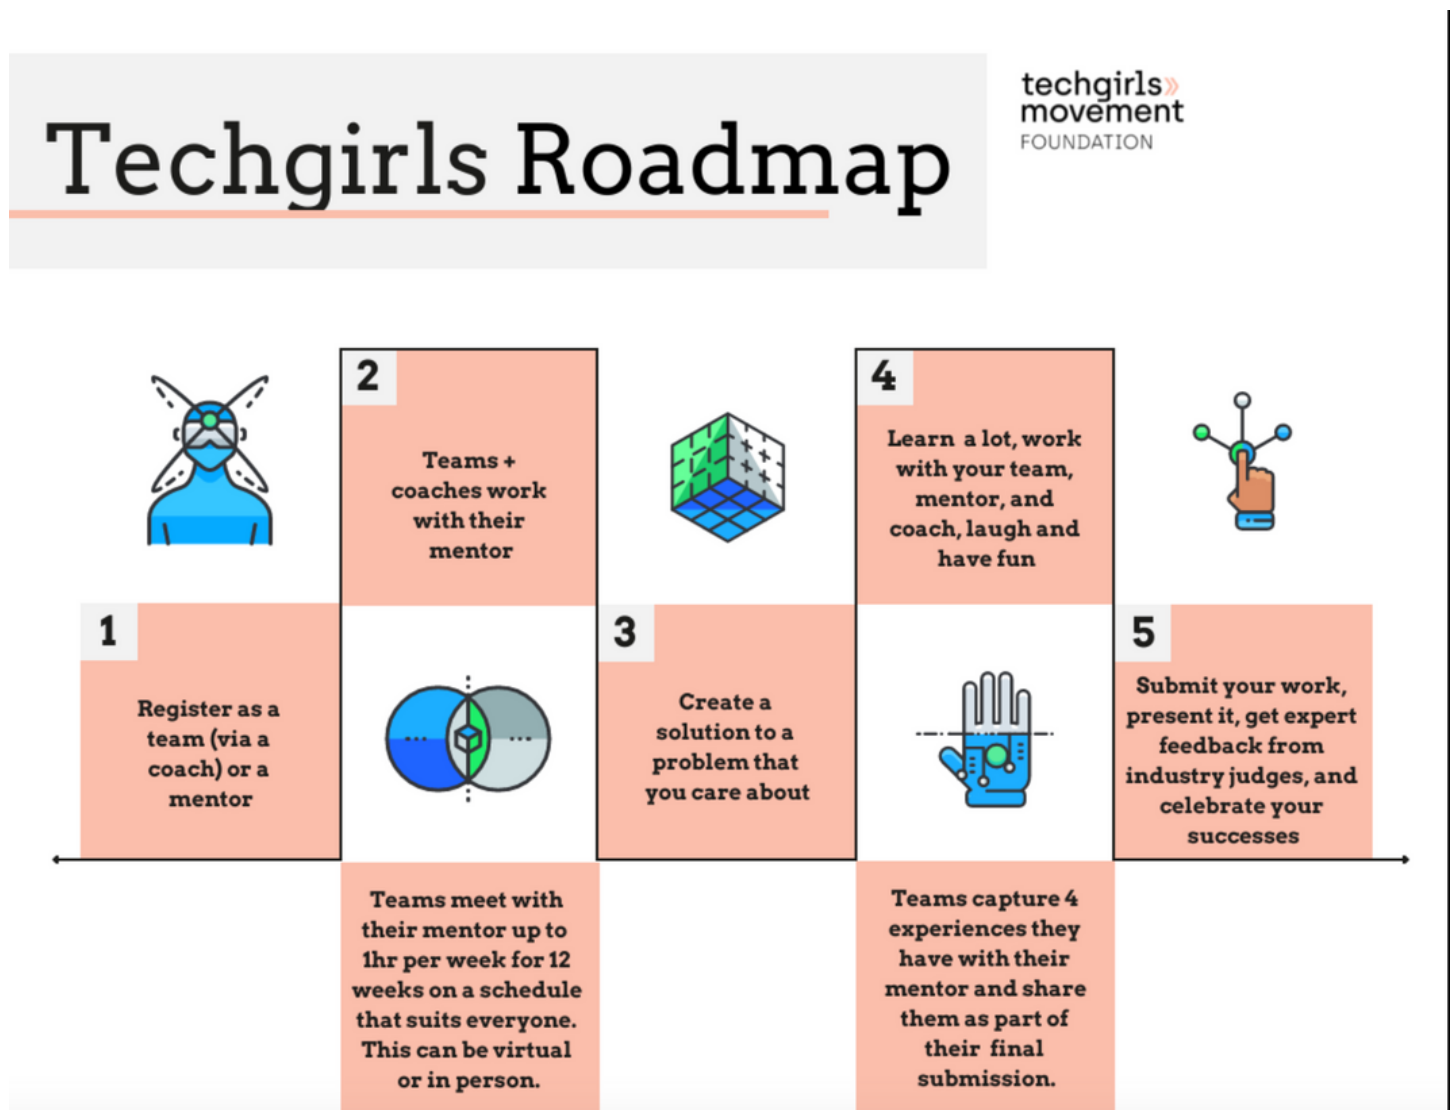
Techgirls Roadmap

techgirls movement FOUNDATION

2
Teams + coaches work with their mentor

4
Learn a lot, work with your team, mentor, and coach, laugh and have fun

1
Register as a team (via a coach) or a mentor

3
Create a solution to a problem that you care about

5
Submit your work, present it, get expert feedback from industry judges, and celebrate your successes

Teams meet with their mentor up to 1hr per week for 12 weeks on a schedule that suits everyone. This can be virtual or in person.

Teams capture 4 experiences they have with their mentor and share them as part of their final submission.